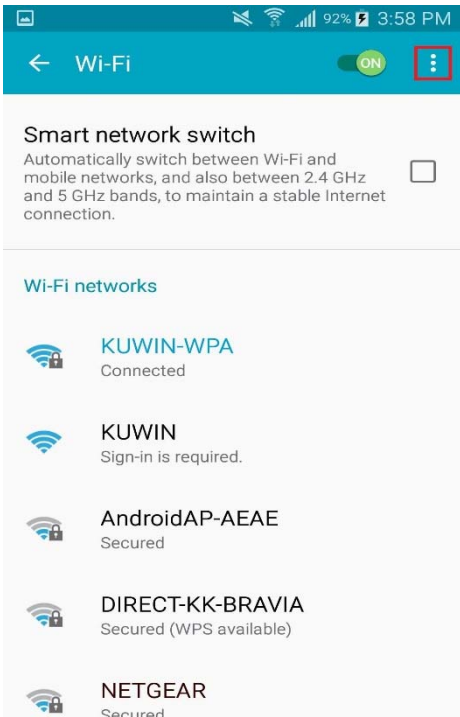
92% 3:58 PM

Wi-Fi

ON

Smart network switch

Automatically switch between Wi-Fi and mobile networks, and also between 2.4 GHz and 5 GHz bands, to maintain a stable Internet connection.

Wi-Fi networks

KUWIN-WPA
Connected

KUWIN
Sign-in is required.

AndroidAP-AEAE
Secured

DIRECT-KK-BRAVIA
Secured (WPS available)

NETGEAR
Secured